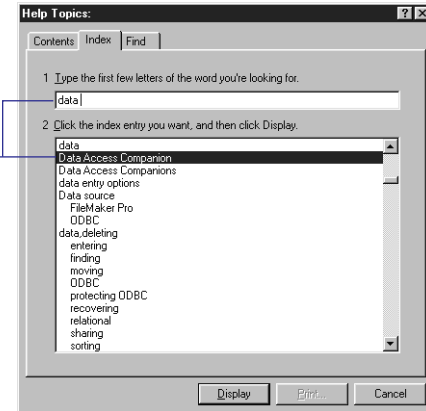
Help Topics:

?

Contents Index Find

1 Type the first few letters of the word you're looking for.

data

2 Click the index entry you want, and then click Display.

data
Data Access Companion
Data Access Companions
data entry options
Data source
FileMaker Pro
ODBC
data,deleting
entering
finding
moving
ODBC
protecting ODBC
recovering
relational
sharing
sorting

Display Print... Cancel